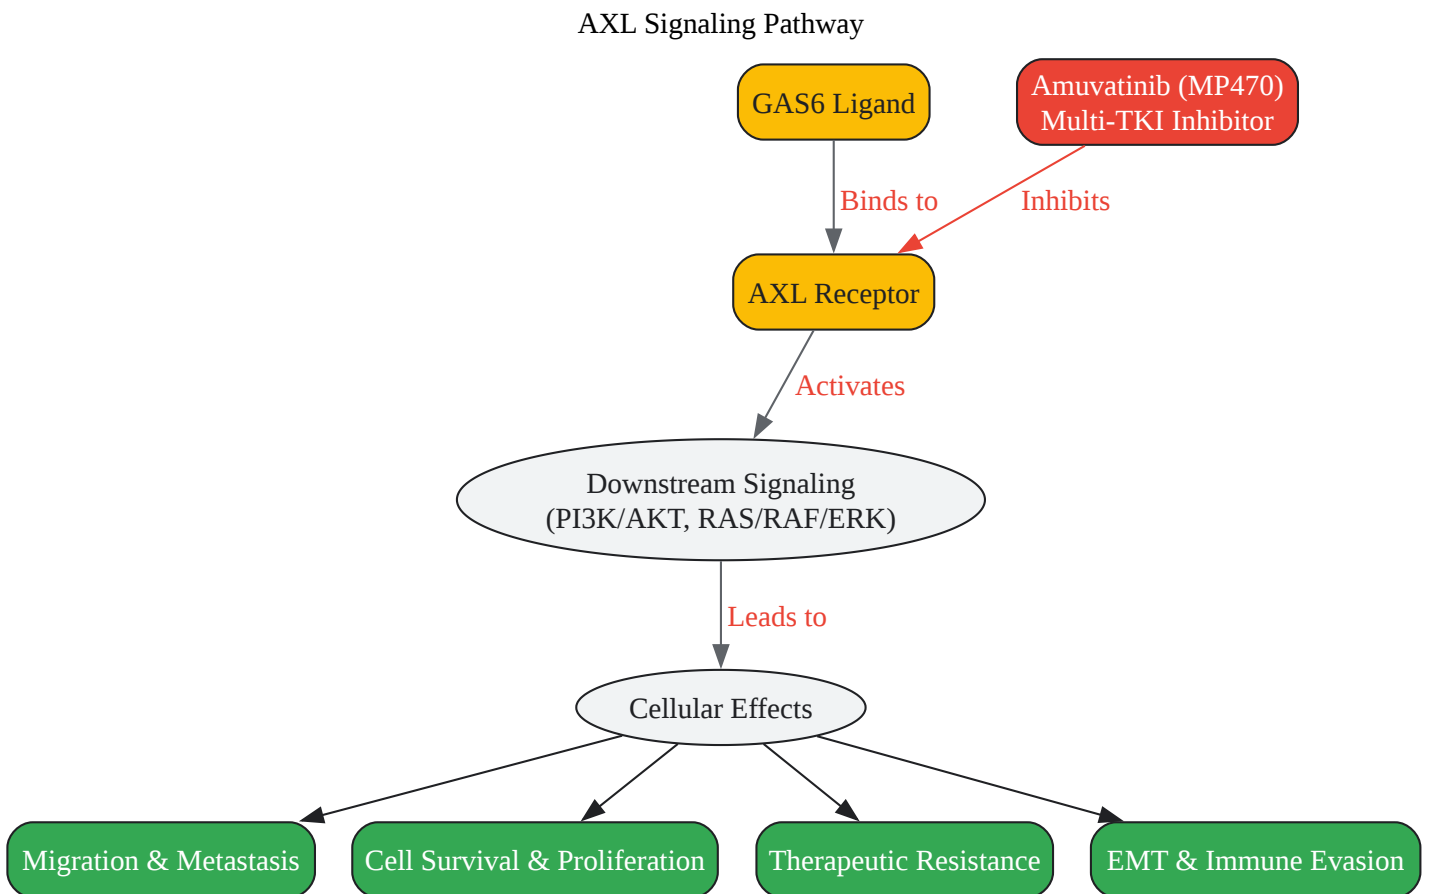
AXL Signaling Pathway

GAS6 Ligand

Amuvatinib (MP470)
Multi-TKI Inhibitor

Binds to

Inhibits

AXL Receptor

Activates

Downstream Signaling
(PI3K/AKT, RAS/RAF/ERK)

Leads to

Cellular Effects

Migration & Metastasis

Cell Survival & Proliferation

Therapeutic Resistance

EMT & Immune Evasion